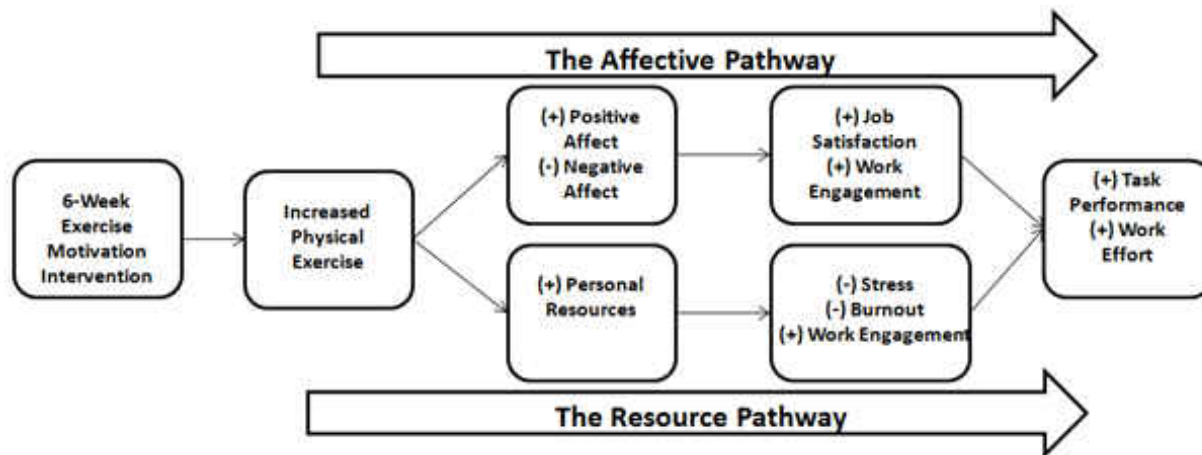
The Affective Pathway

6-Week Exercise Motivation Intervention

Increased Physical Exercise

(+) Positive Affect
(-) Negative Affect

(+) Job Satisfaction
(+) Work Engagement

(+) Personal Resources

(-) Stress
(-) Burnout
(+) Work Engagement

(+) Task Performance
(+) Work Effort

The Resource Pathway